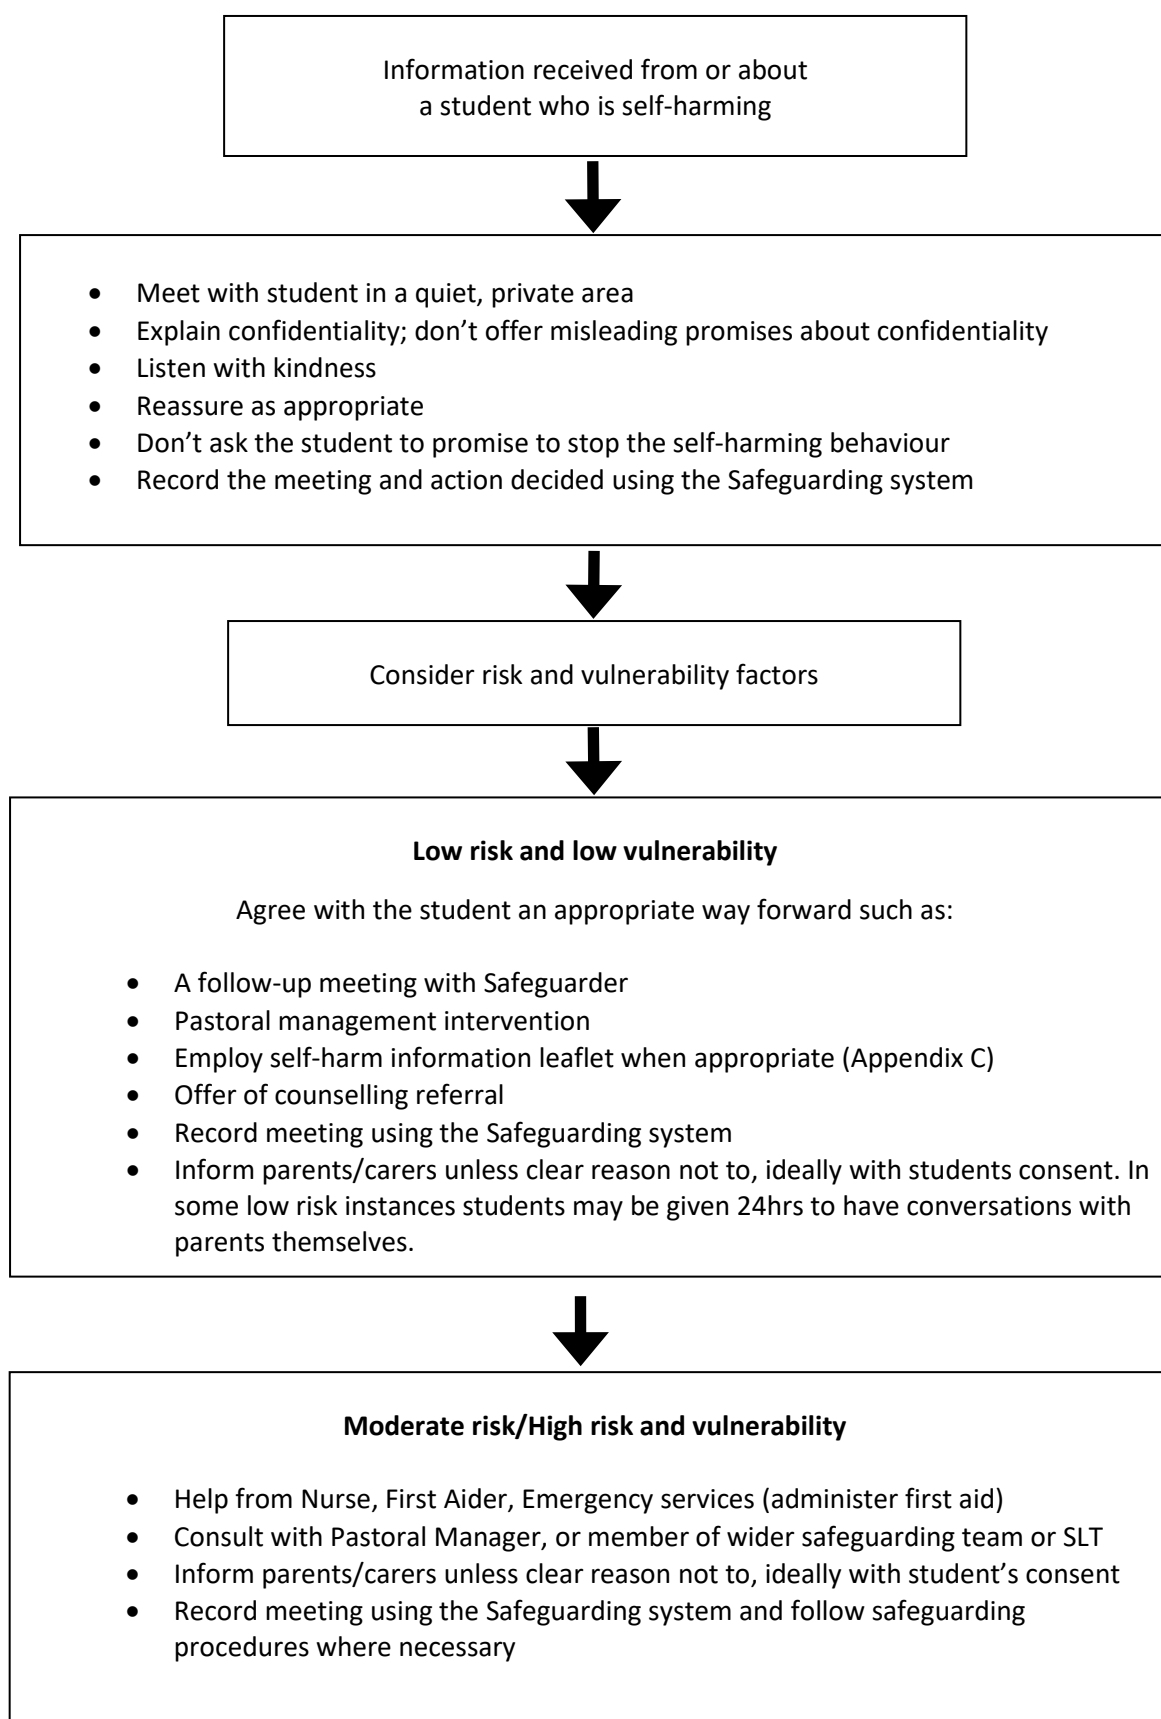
Information received from or about a student who is self-harming

- Meet with student in a quiet, private area
- Explain confidentiality; don’t offer misleading promises about confidentiality
- Listen with kindness
- Reassure as appropriate
- Don’t ask the student to promise to stop the self-harming behaviour
- Record the meeting and action decided using the Safeguarding system

Consider risk and vulnerability factors

**Low risk and low vulnerability**

Agree with the student an appropriate way forward such as:

- A follow-up meeting with Safeguarder
- Pastoral management intervention
- Employ self-harm information leaflet when appropriate (Appendix C)
- Offer of counselling referral
- Record meeting using the Safeguarding system
- Inform parents/carers unless clear reason not to, ideally with students consent. In some low risk instances students may be given 24hrs to have conversations with parents themselves.

**Moderate risk/High risk and vulnerability**

- Help from Nurse, First Aider, Emergency services (administer first aid)
- Consult with Pastoral Manager, or member of wider safeguarding team or SLT
- Inform parents/carers unless clear reason not to, ideally with student’s consent
- Record meeting using the Safeguarding system and follow safeguarding procedures where necessary